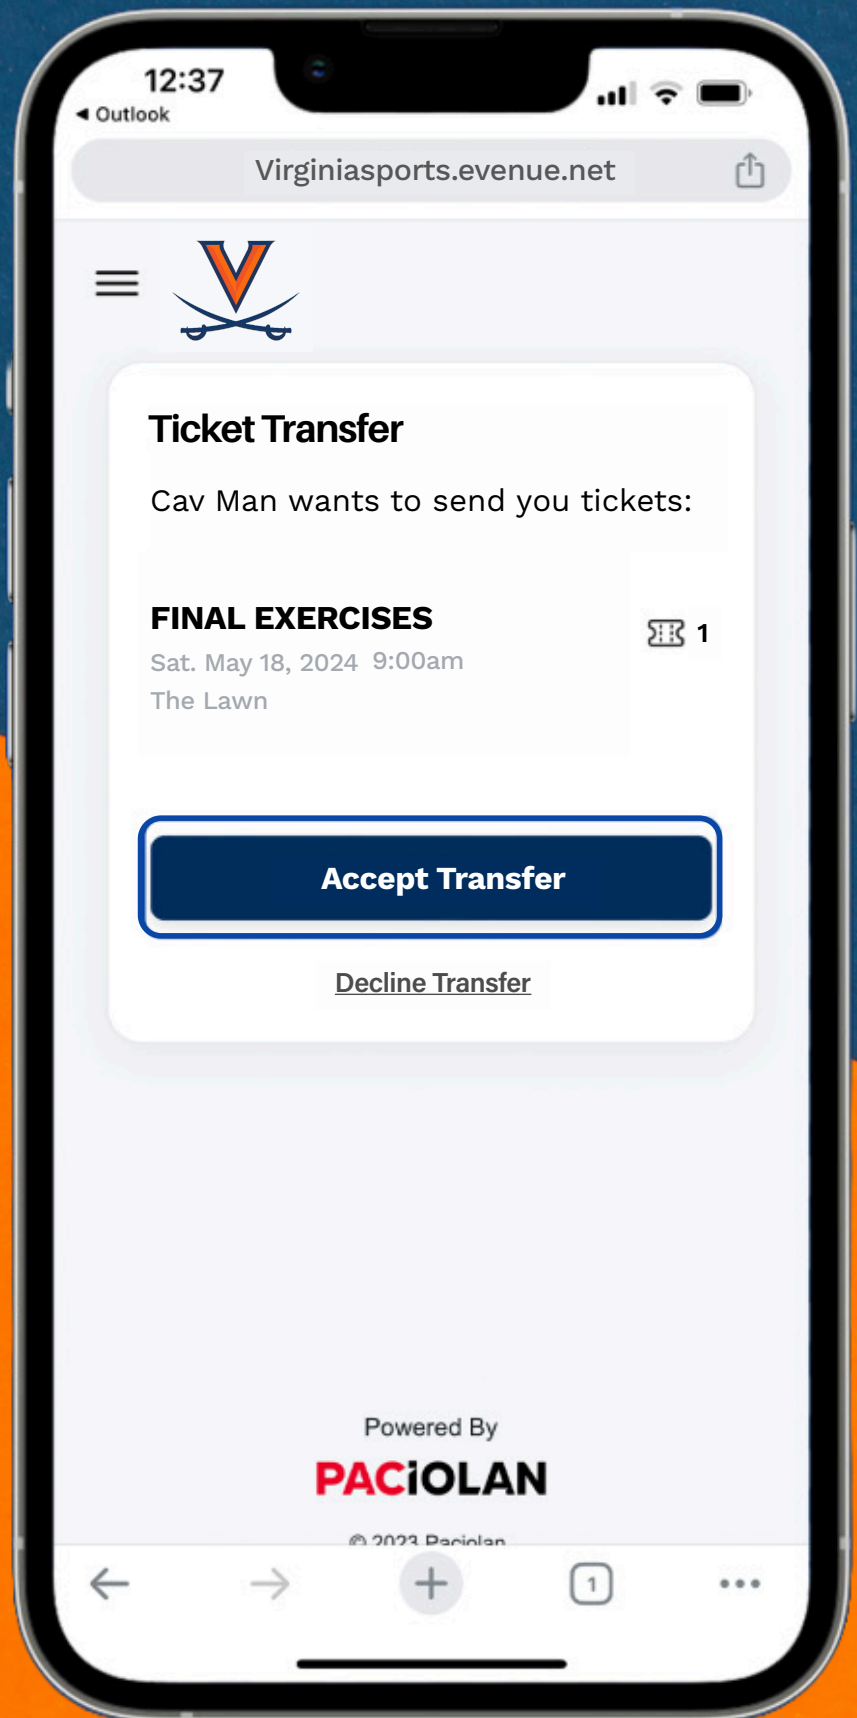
12:37
◂ Outlook

Virginiasports.evenue.net

Ticket Transfer

Cav Man wants to send you tickets:

FINAL EXERCISES
Sat. May 18, 2024 9:00am
The Lawn

1

Accept Transfer

Decline Transfer

Powered By
PACIOLAN
© 2023 Paciolan

1